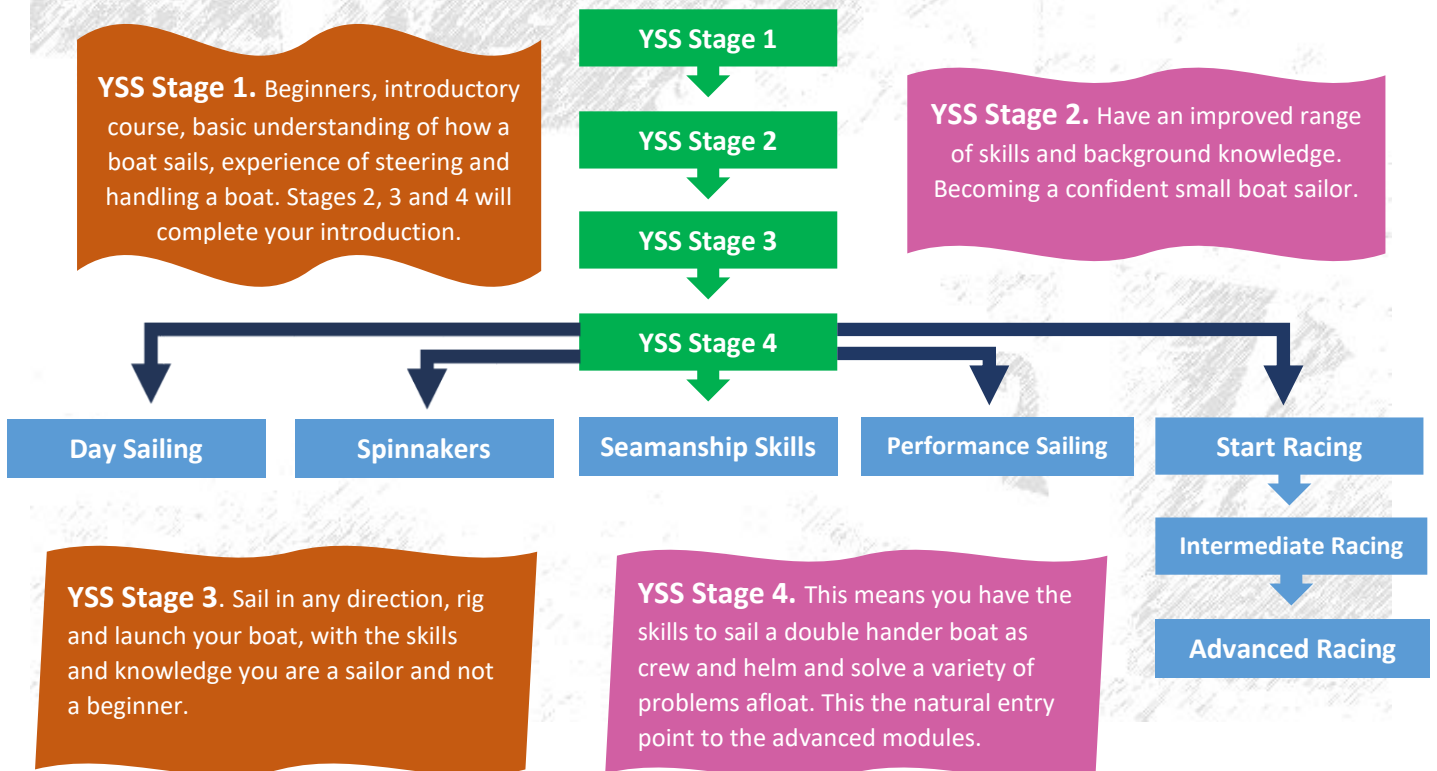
YSS Stage 1

YSS Stage 2

YSS Stage 3

YSS Stage 4

YSS Stage 1. Beginners, introductory course, basic understanding of how a boat sails, experience of steering and handling a boat. Stages 2, 3 and 4 will complete your introduction.

YSS Stage 2. Have an improved range of skills and background knowledge. Becoming a confident small boat sailor.

Day Sailing

Spinnakers

Seamanship Skills

Performance Sailing

Start Racing

Intermediate Racing

Advanced Racing

YSS Stage 3. Sail in any direction, rig and launch your boat, with the skills and knowledge you are a sailor and not a beginner.

YSS Stage 4. This means you have the skills to sail a double hander boat as crew and helm and solve a variety of problems afloat. This the natural entry point to the advanced modules.